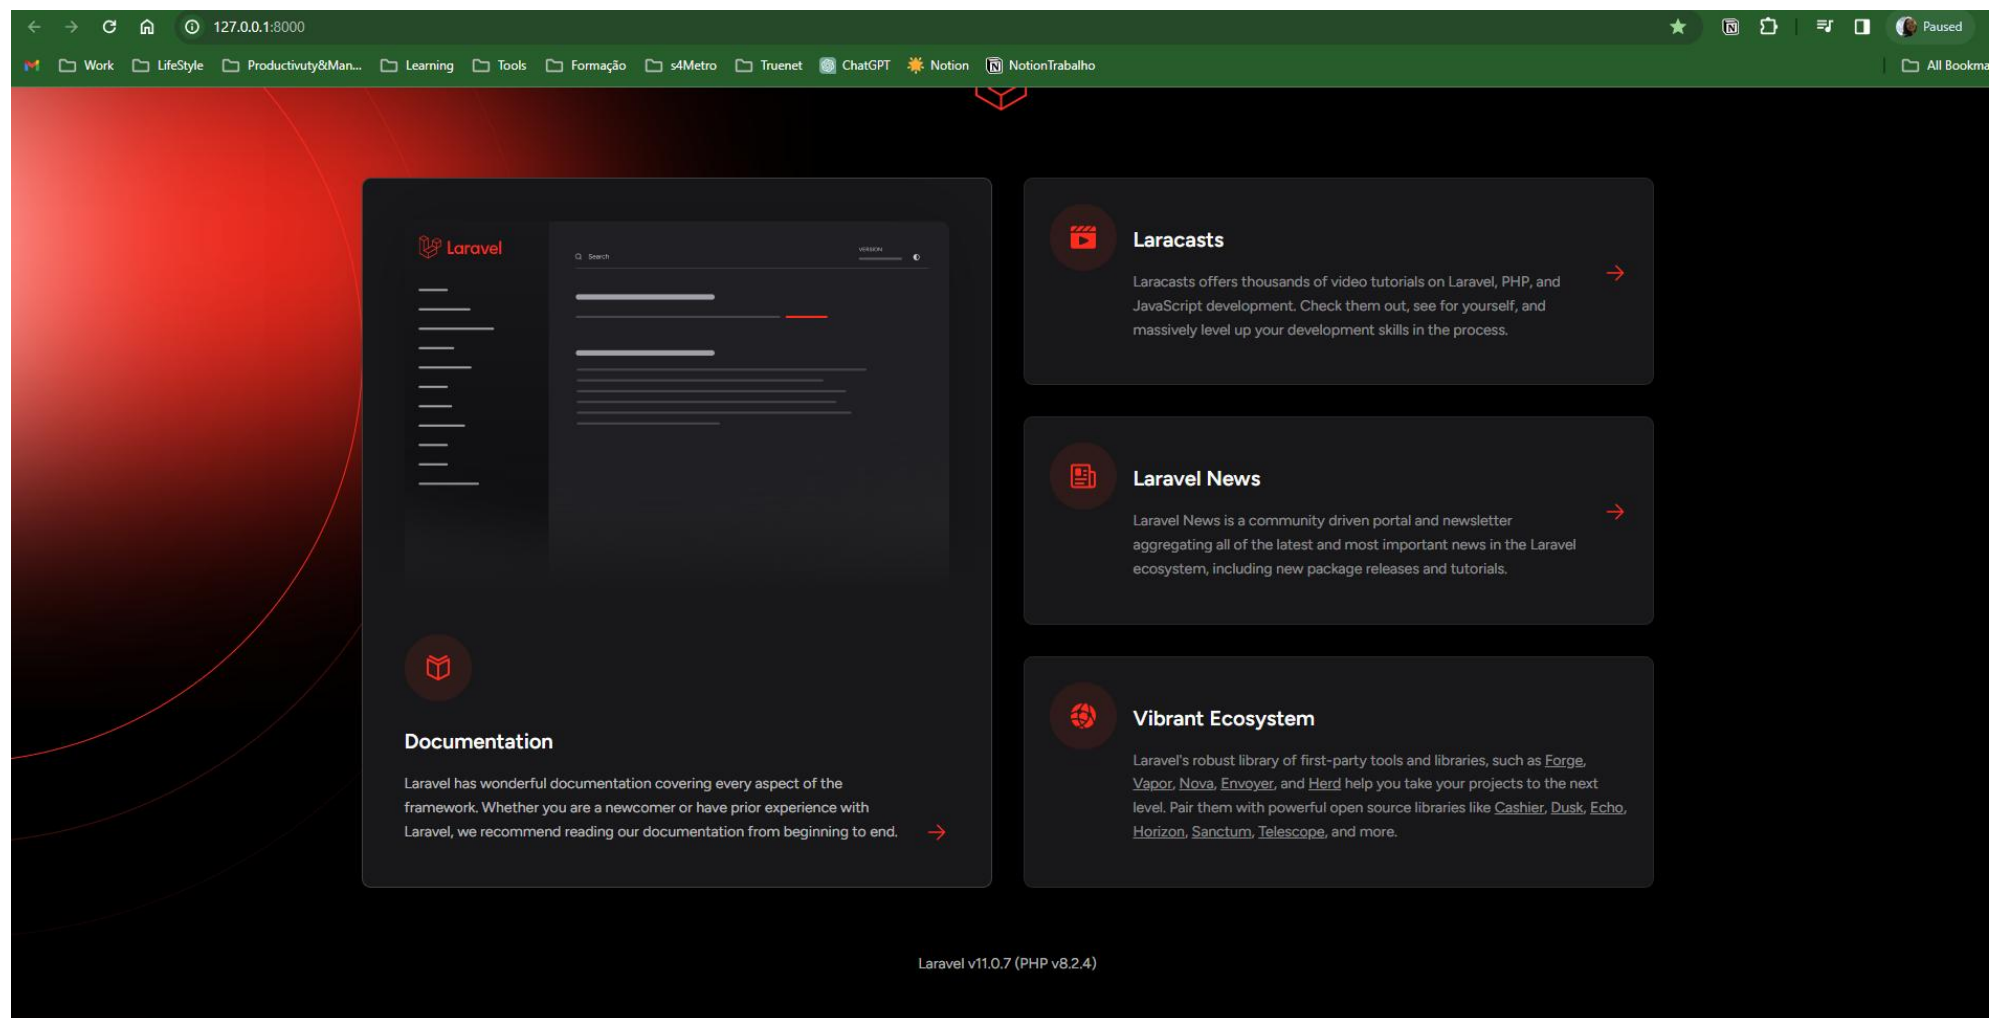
127.0.0.1:8000

Paused

Work LifeStyle Productivuty&Man... Learning Tools Formação s4Metro Truenet ChatGPT Notion NotionTrabalho All Bookma

Laravel

Search

VERSION

Documentation

Laravel has wonderful documentation covering every aspect of the framework. Whether you are a newcomer or have prior experience with Laravel, we recommend reading our documentation from beginning to end.

Laracasts

Laracasts offers thousands of video tutorials on Laravel, PHP, and JavaScript development. Check them out, see for yourself, and massively level up your development skills in the process.

Laravel News

Laravel News is a community driven portal and newsletter aggregating all of the latest and most important news in the Laravel ecosystem, including new package releases and tutorials.

Vibrant Ecosystem

Laravel's robust library of first-party tools and libraries, such as Forge, Vapor, Nova, Envoyer, and Herd help you take your projects to the next level. Pair them with powerful open source libraries like Cashier, Dusk, Echo, Horizon, Sanctum, Telescope, and more.

Laravel v11.0.7 (PHP v8.2.4)